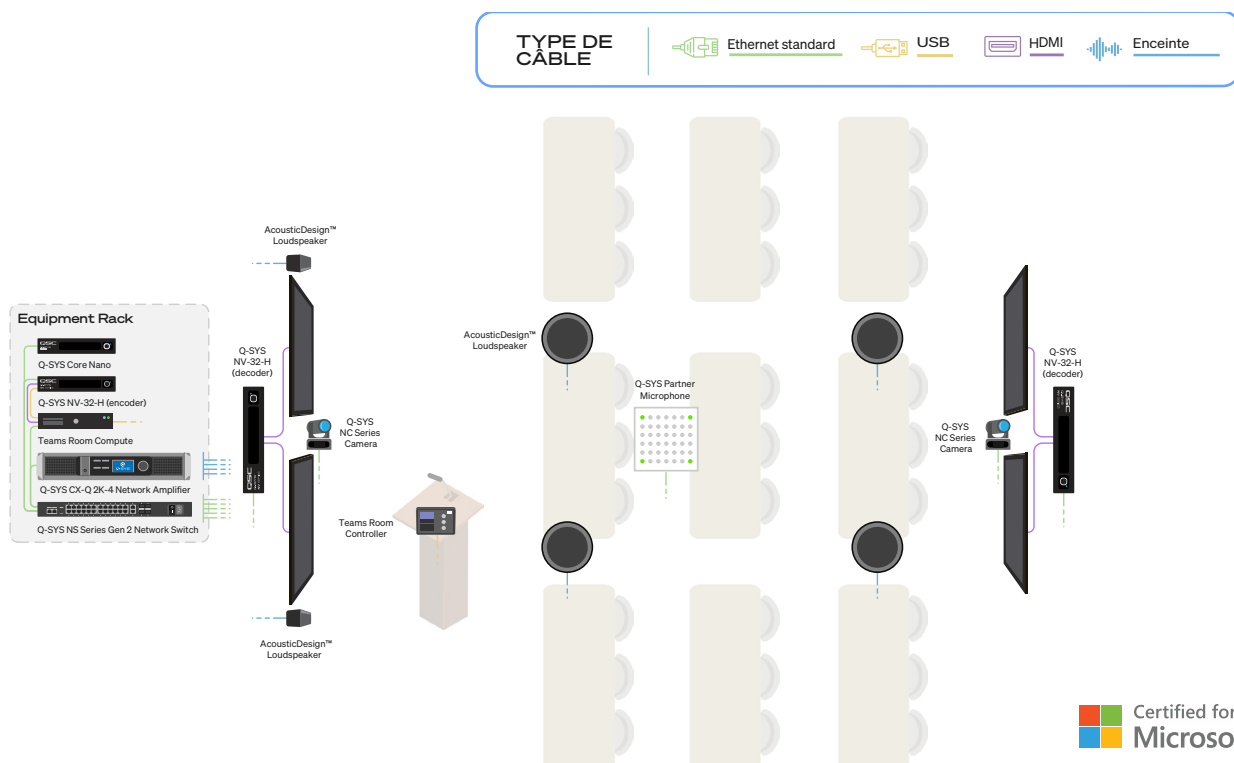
TYPE DE CÂBLE
Ethernet standard
USB
HDMI
Enceinte

Equipment Rack
Q-SYS Core Nano
Q-SYS NV-32-H (encoder)
Teams Room Compute
Q-SYS CX-Q 2K-4 Network Amplifier
Q-SYS NS Series Gen 2 Network Switch

AcousticDesign™ Loudspeaker
Q-SYS NV-32-H (decoder)
Q-SYS NC Series Camera
AcousticDesign™ Loudspeaker
Teams Room Controller
AcousticDesign™ Loudspeaker
Q-SYS Partner Microphone
Q-SYS NC Series Camera
Q-SYS NV-32-H (decoder)

Certified for
Microso